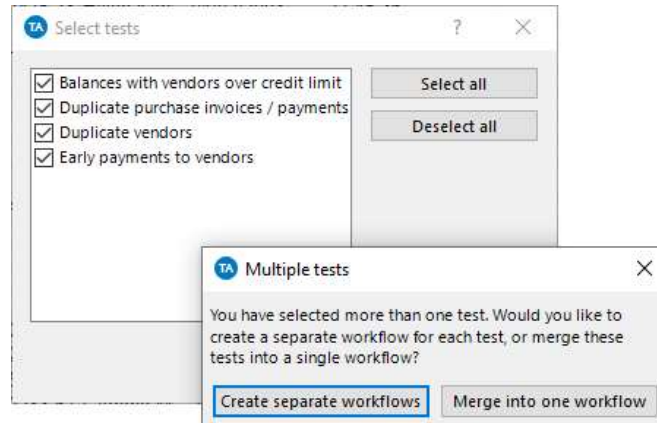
TA Select tests ? ×

☑ Balances with vendors over credit limit
☑ Duplicate purchase invoices / payments
☑ Duplicate vendors
☑ Early payments to vendors

Select all

Deselect all

TA Multiple tests ×

You have selected more than one test. Would you like to create a separate workflow for each test, or merge these tests into a single workflow?

Create separate workflows

Merge into one workflow